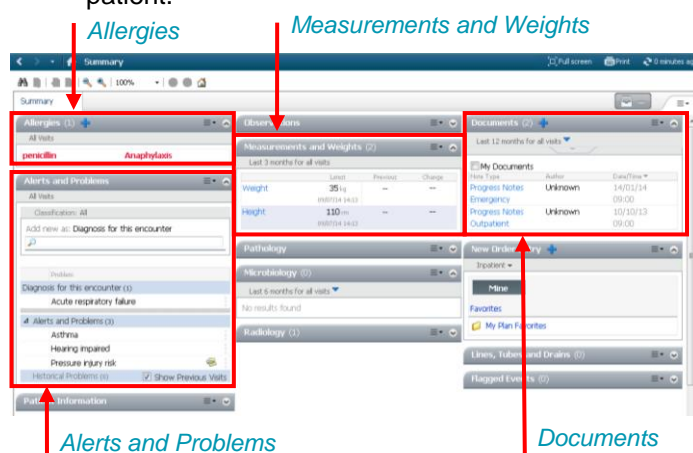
patient.

Allergies

Measurements and Weights

Summary

Full screen Print 0 minutes ago

100%

Summary

Allergies (1)

All Visits

penicillin Anaphylaxis

Alerts and Problems

All Visits

Classification: All

Add new as: Diagnosis for this encounter

Problem

Diagnosis for this encounter (1)

Acute respiratory failure

Alerts and Problems (3)

Asthma

Hearing impaired

Pressure injury risk

Historical Problems (0) Show Previous Visits

Patient Information

Observations

Measurements and Weights (2)

Last 3 months for all visits

| | Latest | Previous | Change |
|---|---|---|---|
| Weight | 35 kg 09/07/14 14:03 | -- | -- |
| Height | 110 cm 09/07/14 14:03 | -- | -- |

Pathology

Microbiology (0)

Last 6 months for all visits

No results found

Radiology (1)

Documents (2)

Last 12 months for all visits

My Documents

| Note Type | Author | Date/Time |
|---|---|---|
| Progress Notes Emergency | Unknown | 14/01/14 09:00 |
| Progress Notes Outpatient | Unknown | 10/10/13 09:00 |

New Order Entry

Inpatient

Mine

Favorites

My Plan Favorites

Lines, Tubes and Drains (0)

Flagged Events (0)

Alerts and Problems

Documents